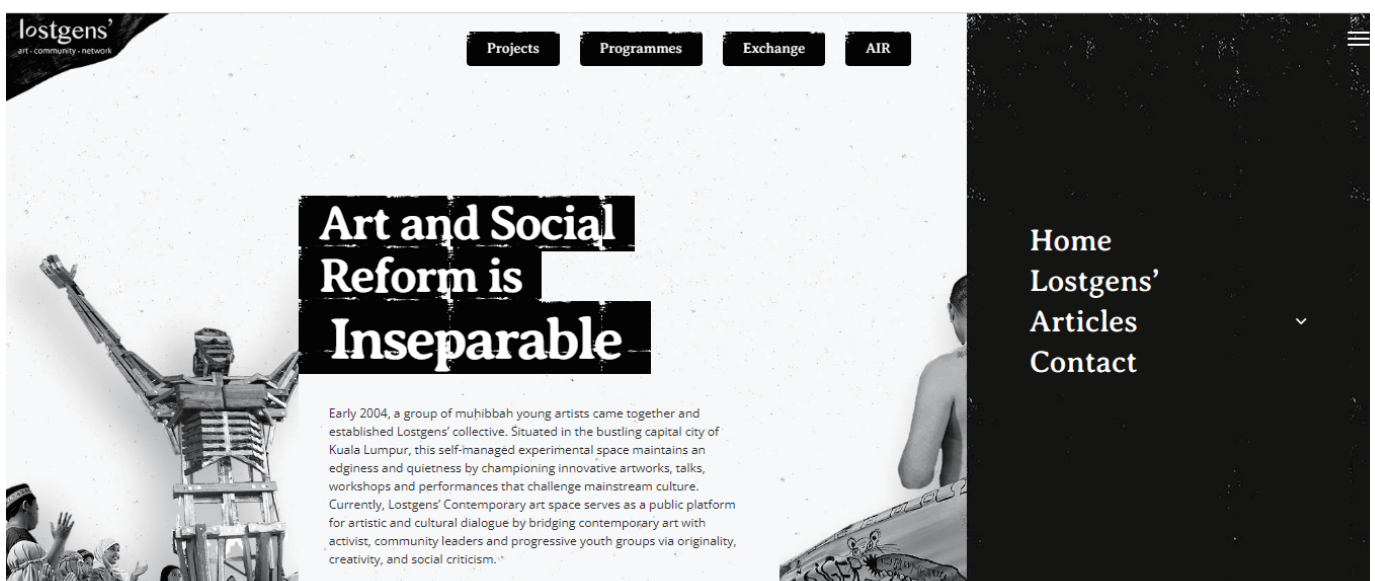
lostgens'
art · community · network

Projects
Programmes
Exchange
AIR

Art and Social Reform is Inseparable

Early 2004, a group of muhibbah young artists came together and established Lostgens' collective. Situated in the bustling capital city of Kuala Lumpur, this self-managed experimental space maintains an edginess and quietness by championing innovative artworks, talks, workshops and performances that challenge mainstream culture. Currently, Lostgens' Contemporary art space serves as a public platform for artistic and cultural dialogue by bridging contemporary art with activist, community leaders and progressive youth groups via originality, creativity, and social criticism.

Home
Lostgens'
Articles
Contact